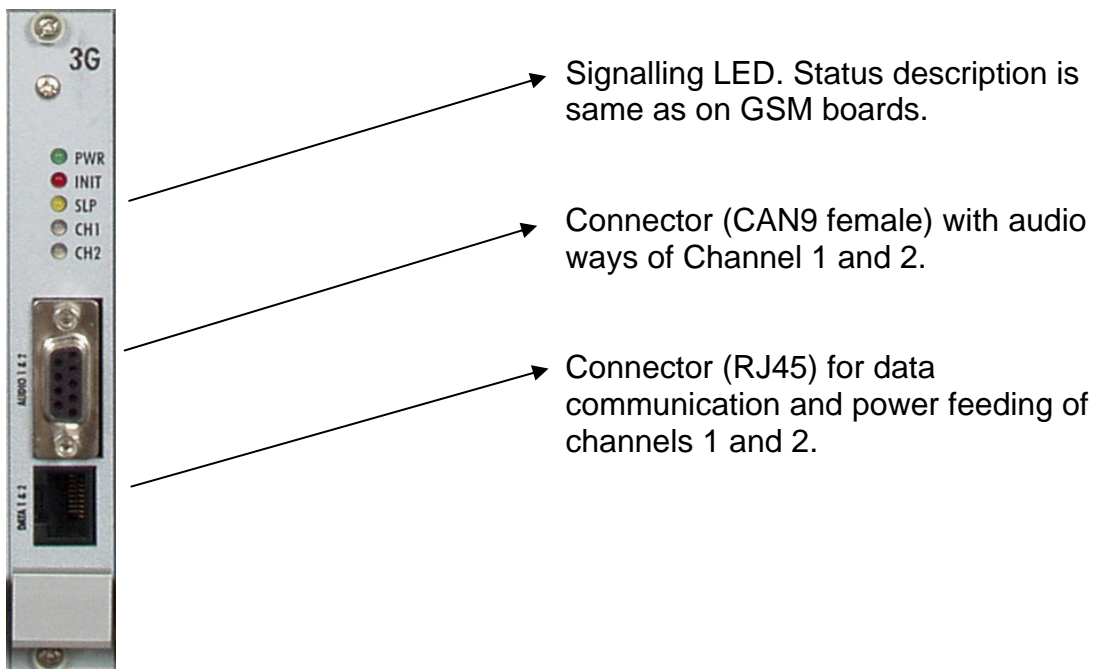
3G

PWR
INIT
SLP
CH1
CH2

AUDIO 1 & 2

DATA 1 & 2

Signalling LED. Status description is same as on GSM boards.

Connector (CAN9 female) with audio ways of Channel 1 and 2.

Connector (RJ45) for data communication and power feeding of channels 1 and 2.